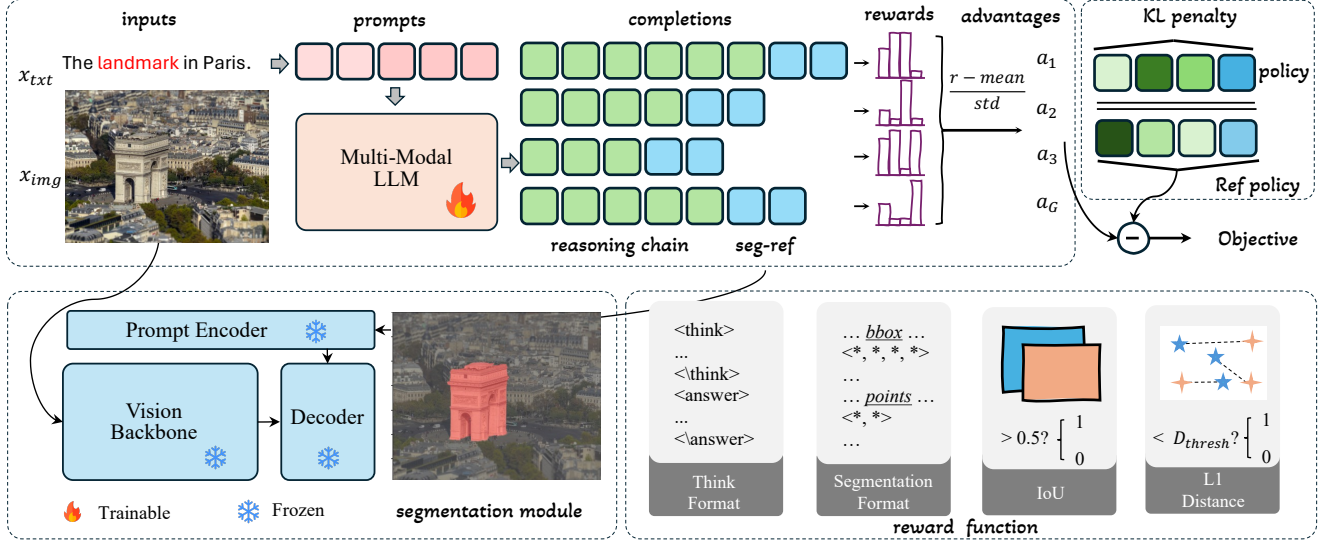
inputs

prompts

completions

rewards

advantages

KL penalty

$x_{txt}$ The landmark in Paris.

$x_{img}$

Multi-Modal LLM

$\frac{r - mean}{std}$

$a_1$

$a_2$

$a_3$

$a_G$

policy

Ref policy

Objective

reasoning chain

seg-ref

Prompt Encoder

Vision Backbone

Decoder

Trainable

Frozen

segmentation module

<think>
...
<\think>
<answer>
...
<\answer>

Think Format

… bbox …
<*, *, *, *>
…
… points …
<*, *>
…

Segmentation Format

> 0.5? 1 0

IoU

< $D_{thresh}$? 1 0

L1 Distance

reward function